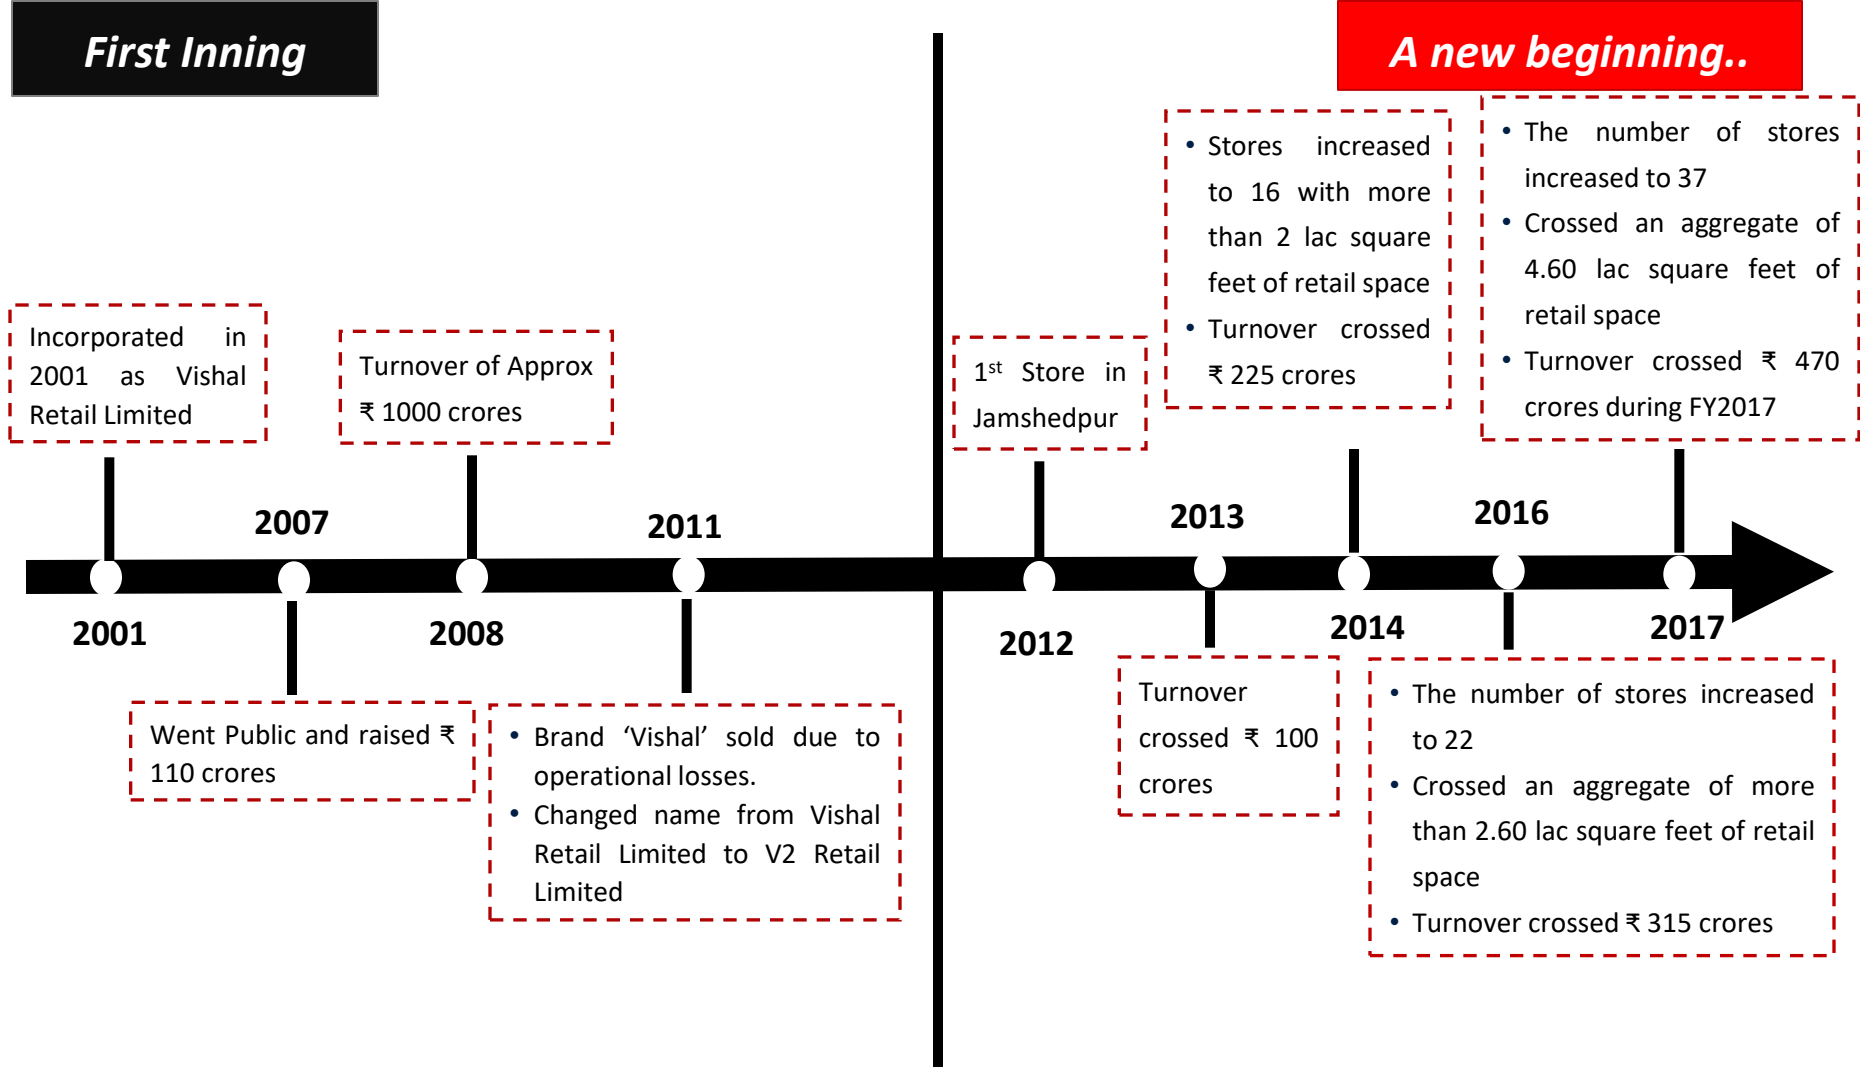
First Inning

A new beginning..

Incorporated in 2001 as Vishal Retail Limited

Turnover of Approx ₹ 1000 crores

1st Store in Jamshedpur

• Stores increased to 16 with more than 2 lac square feet of retail space
• Turnover crossed ₹ 225 crores

• The number of stores increased to 37
• Crossed an aggregate of 4.60 lac square feet of retail space
• Turnover crossed ₹ 470 crores during FY2017

2007

2011

2013

2016

2001

2008

2012

2014

2017

Went Public and raised ₹ 110 crores

• Brand 'Vishal' sold due to operational losses.
• Changed name from Vishal Retail Limited to V2 Retail Limited

Turnover crossed ₹ 100 crores

• The number of stores increased to 22
• Crossed an aggregate of more than 2.60 lac square feet of retail space
• Turnover crossed ₹ 315 crores